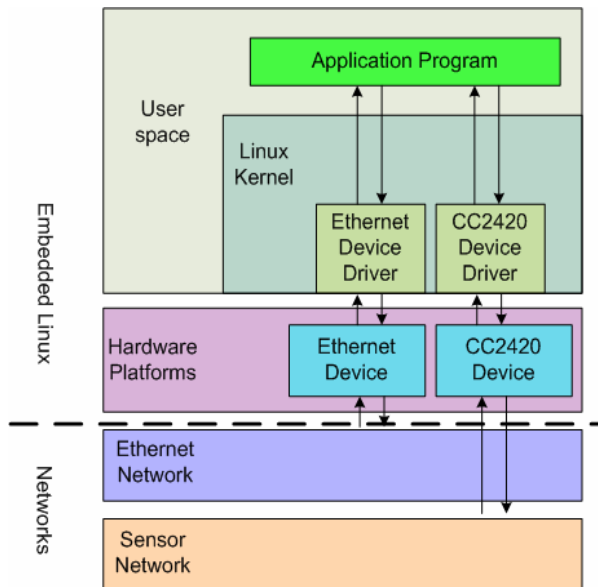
Embedded Linux

Networks

Application Program

User space

Linux Kernel

Ethernet Device Driver

CC2420 Device Driver

Hardware Platforms

Ethernet Device

CC2420 Device

Ethernet Network

Sensor Network